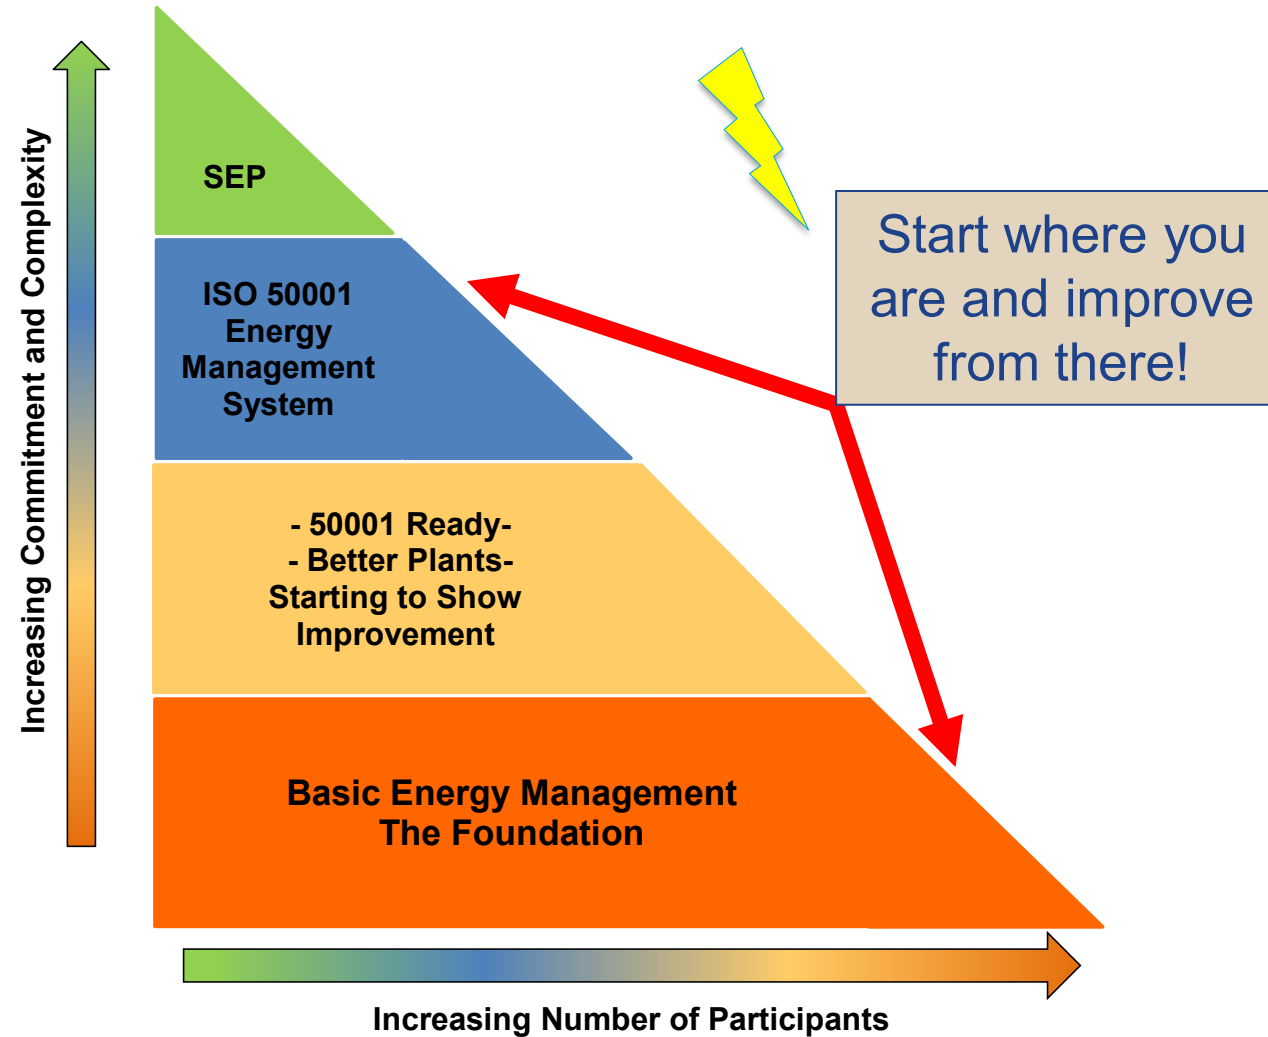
Increasing Commitment and Complexity

SEP

ISO 50001 Energy Management System

- 50001 Ready-
- Better Plants-
Starting to Show Improvement

Basic Energy Management
The Foundation

Start where you are and improve from there!

Increasing Number of Participants